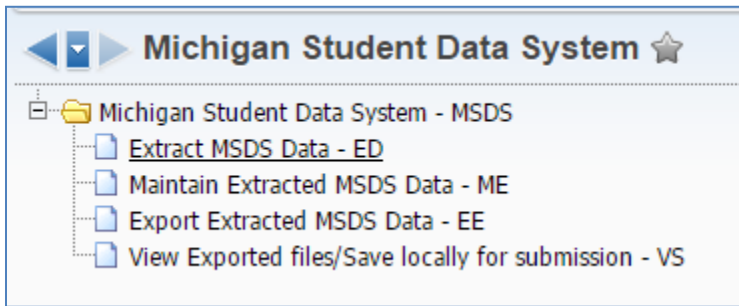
Michigan Student Data System

Michigan Student Data System - MSDS

Extract MSDS Data - ED

Maintain Extracted MSDS Data - ME

Export Extracted MSDS Data - EE

View Exported files/Save locally for submission - VS